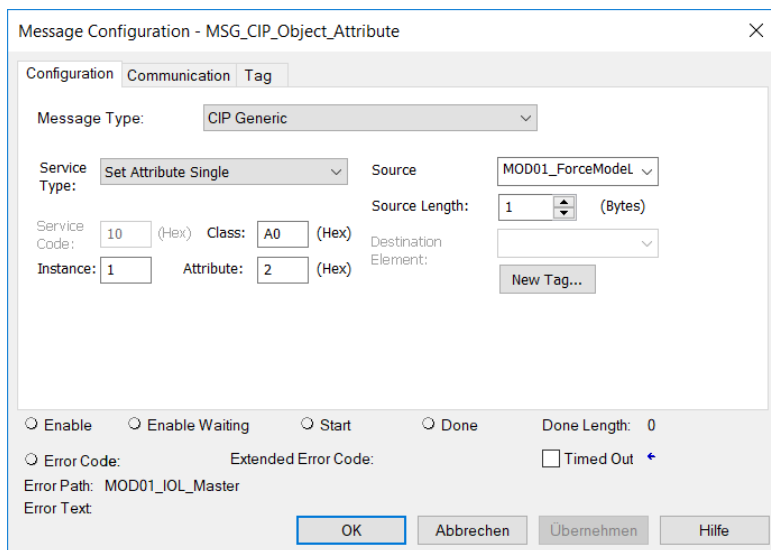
Message Configuration - MSG_CIP_Object_Attribute

Configuration | Communication | Tag

Message Type: CIP Generic

Service Type: Set Attribute Single

Service Code: 10 (Hex) Class: A0 (Hex)

Instance: 1 Attribute: 2 (Hex)

Source MOD01_ForceModelL

Source Length: 1 (Bytes)

Destination Element:

New Tag...

Enable Enable Waiting Start Done Done Length: 0

Error Code: Extended Error Code: Timed Out

Error Path: MOD01_IOL_Master

Error Text:

OK Abbrechen Übernehmen Hilfe